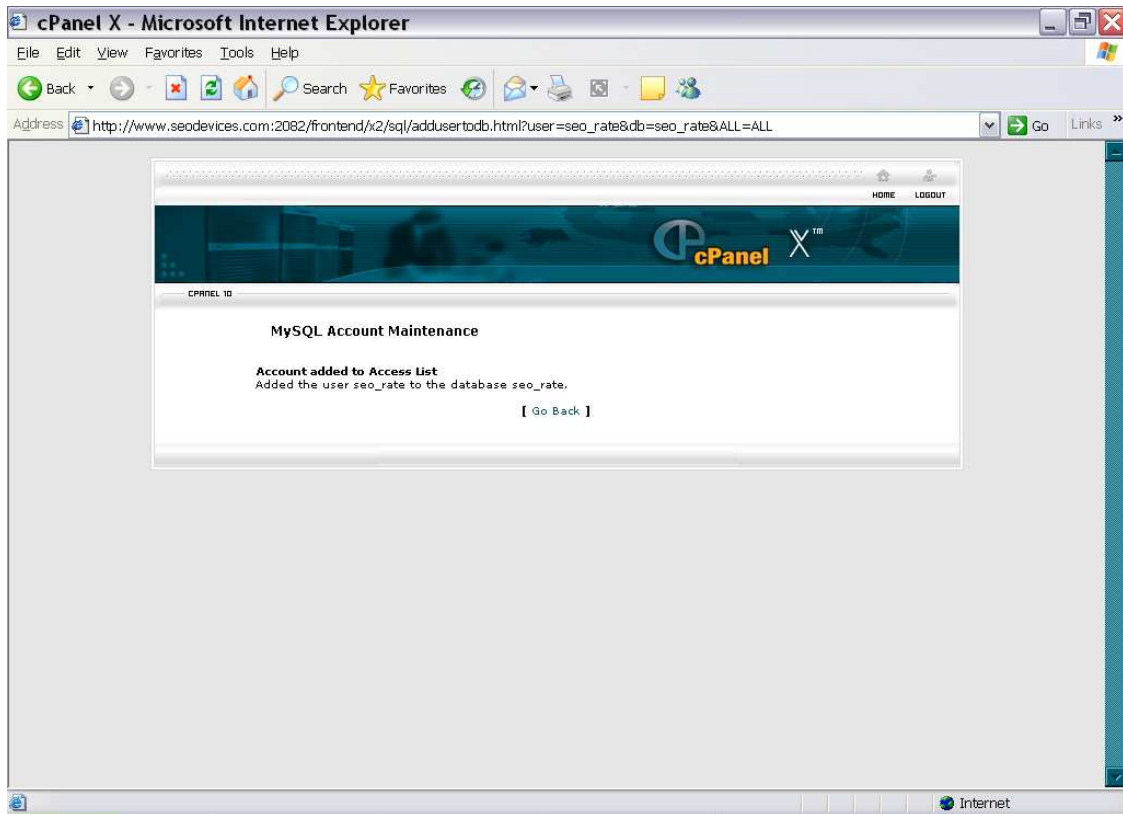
cPanel X - Microsoft Internet Explorer

File Edit View Favorites Tools Help

Back Search Favorites

Address http://www.seodevices.com:2082/frontend/x2/sql/addusertodb.html?user=seo_rate&db=seo_rate&ALL=ALL Go Links

HOME LOGOUT

cPanel X™

CPANEL 10

MySQL Account Maintenance

Account added to Access List
Added the user seo_rate to the database seo_rate.

[ Go Back ]

Internet